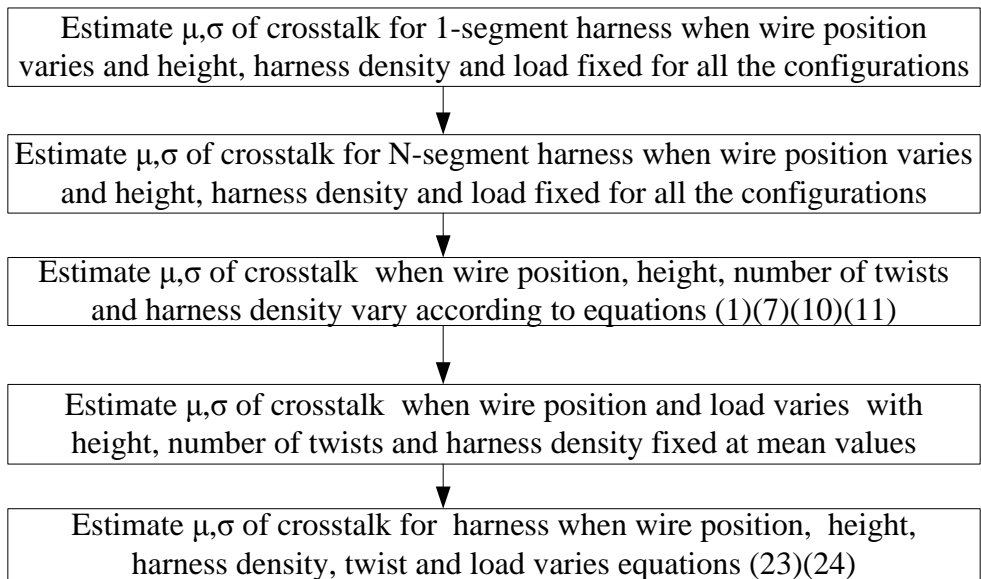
Estimate μ,σ of crosstalk for 1-segment harness when wire position varies and height, harness density and load fixed for all the configurations

Estimate μ,σ of crosstalk for N-segment harness when wire position varies and height, harness density and load fixed for all the configurations

Estimate μ,σ of crosstalk when wire position, height, number of twists and harness density vary according to equations (1)(7)(10)(11)

Estimate μ,σ of crosstalk when wire position and load varies with height, number of twists and harness density fixed at mean values

Estimate μ,σ of crosstalk for harness when wire position, height, harness density, twist and load varies equations (23)(24)